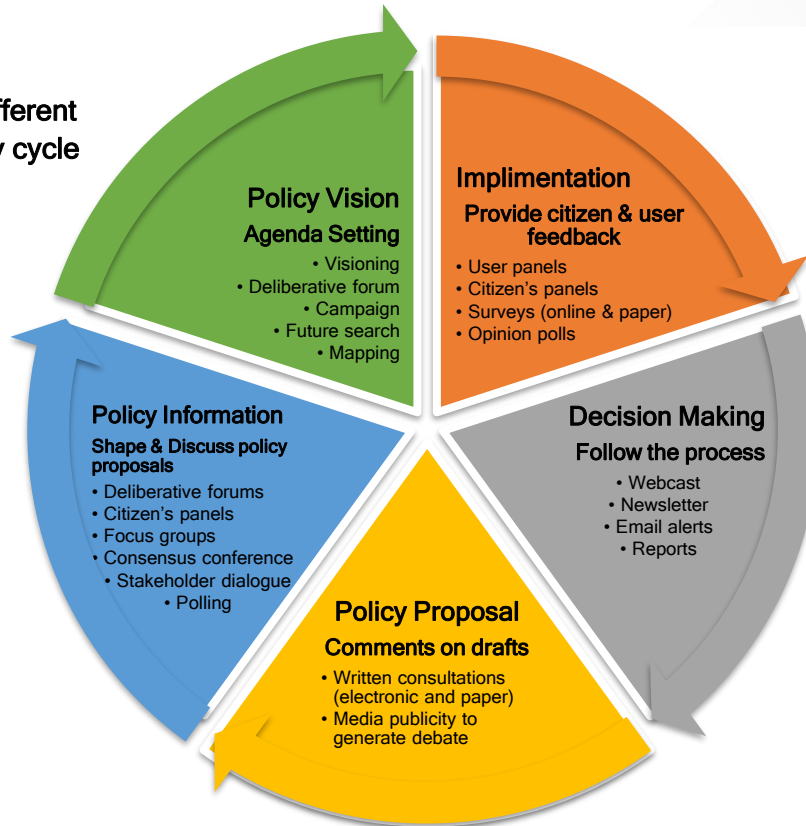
fferent
y cycle

Policy Vision
Agenda Setting
• Visioning
• Deliberative forum
• Campaign
• Future search
• Mapping

Implimentation
Provide citizen & user feedback
• User panels
• Citizen's panels
• Surveys (online & paper)
• Opinion polls

Decision Making
Follow the process
• Webcast
• Newsletter
• Email alerts
• Reports

Policy Proposal
Comments on drafts
• Written consultations (electronic and paper)
• Media publicity to generate debate

Policy Information
Shape & Discuss policy proposals
• Deliberative forums
• Citizen's panels
• Focus groups
• Consensus conference
• Stakeholder dialogue
• Polling